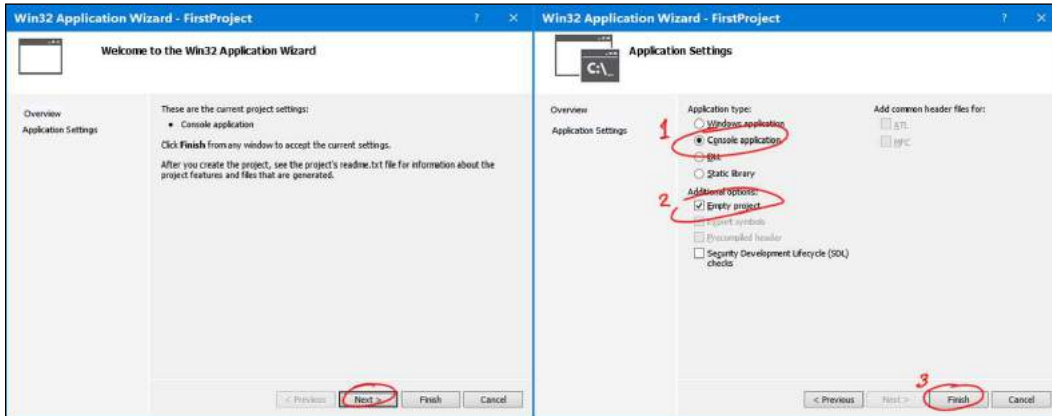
Win32 Application Wizard - FirstProject

?

×

Welcome to the Win32 Application Wizard

Overview

Application Settings

These are the current project settings:

• Console application

Click **Finish** from any window to accept the current settings.

After you create the project, see the project's readme.txt file for information about the project features and files that are generated.

< Previous

Next >

Finish

Cancel

Win32 Application Wizard - FirstProject

?

×

C:\_

Application Settings

Overview

Application Settings

Application type:

Windows application

Console application

DLL

Static library

Additional options:

Empty project

Export symbols

Precompiled header

Security Development Lifecycle (SDL) checks

Add common header files for:

ATL

MFC

1

2

3

< Previous

Next >

Finish

Cancel